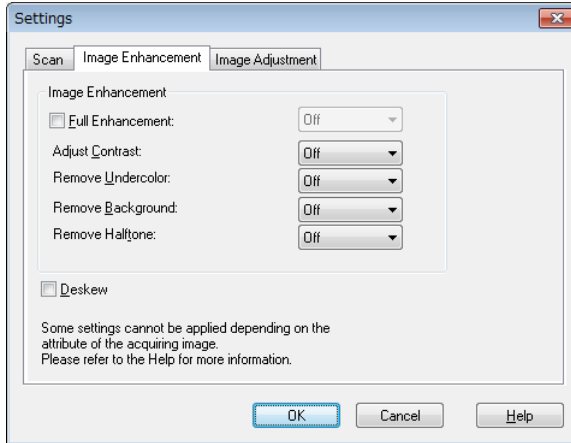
Settings

Scan | Image Enhancement | Image Adjustment

Image Enhancement

Full Enhancement: Off

Adjust Contrast: Off

Remove Undercolor: Off

Remove Background: Off

Remove Halftone: Off

Deskew

Some settings cannot be applied depending on the attribute of the acquiring image.
Please refer to the Help for more information.

OK Cancel Help